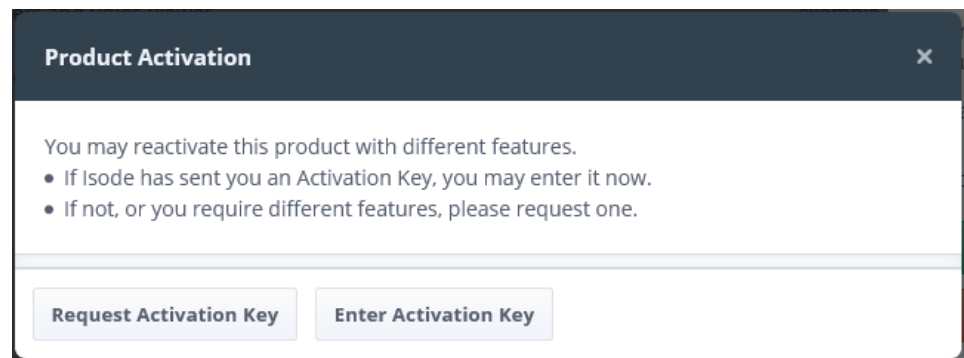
Product Activation

×

You may reactivate this product with different features.
• If Isode has sent you an Activation Key, you may enter it now.
• If not, or you require different features, please request one.

Request Activation Key

Enter Activation Key